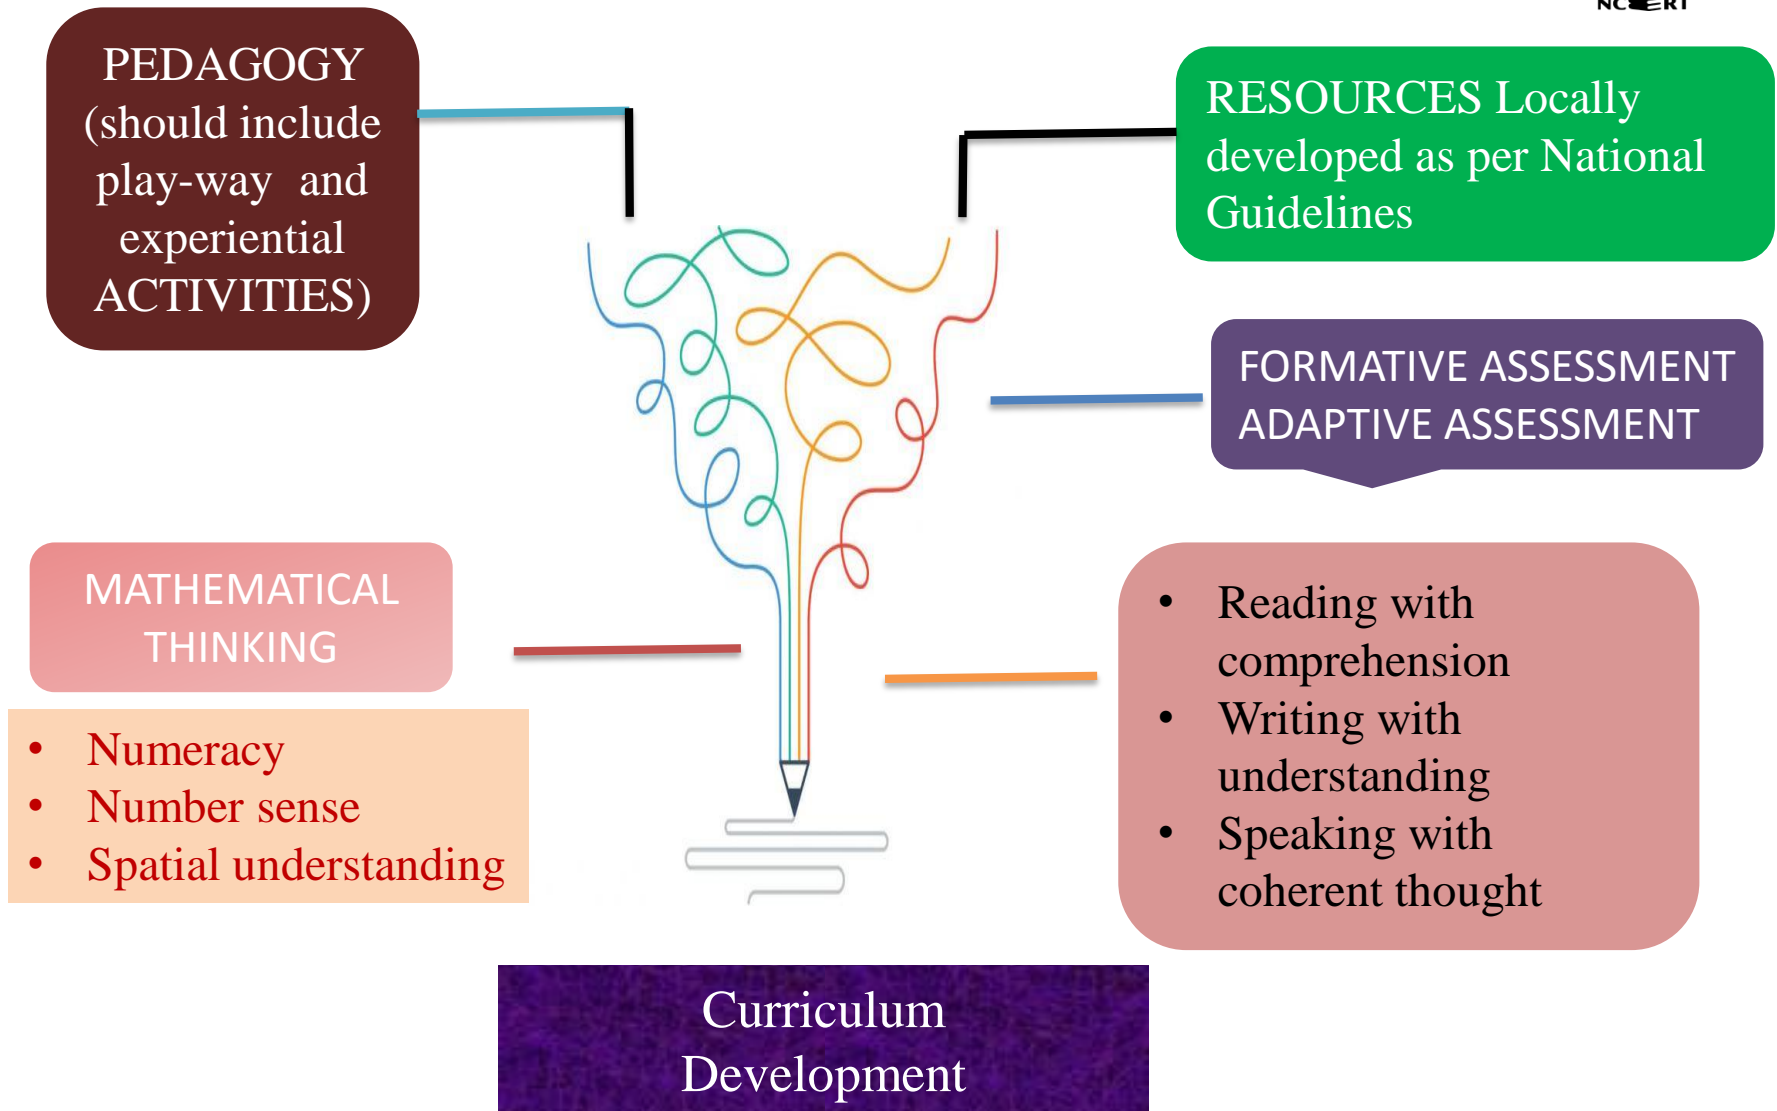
NCERT

PEDAGOGY (should include play-way and experiential ACTIVITIES)

RESOURCES Locally developed as per National Guidelines

FORMATIVE ASSESSMENT
ADAPTIVE ASSESSMENT

MATHEMATICAL THINKING

- Numeracy
- Number sense
- Spatial understanding

- Reading with comprehension
- Writing with understanding
- Speaking with coherent thought

Curriculum Development